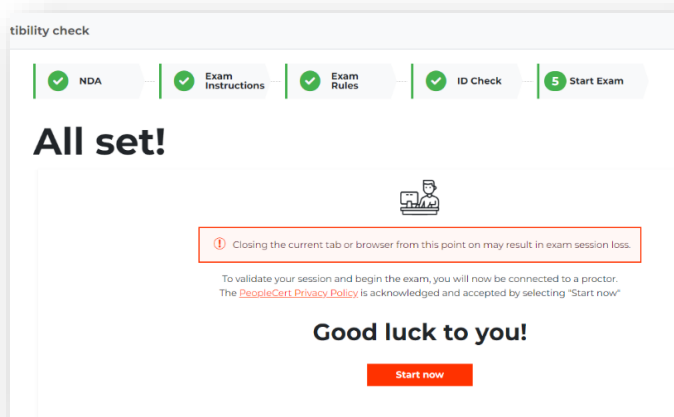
tibility check

NDA

Exam Instructions

Exam Rules

ID Check

5 Start Exam

All set!

Closing the current tab or browser from this point on may result in exam session loss.

To validate your session and begin the exam, you will now be connected to a proctor. The PeopleCert Privacy Policy is acknowledged and accepted by selecting "Start now"

Good luck to you!

Start now